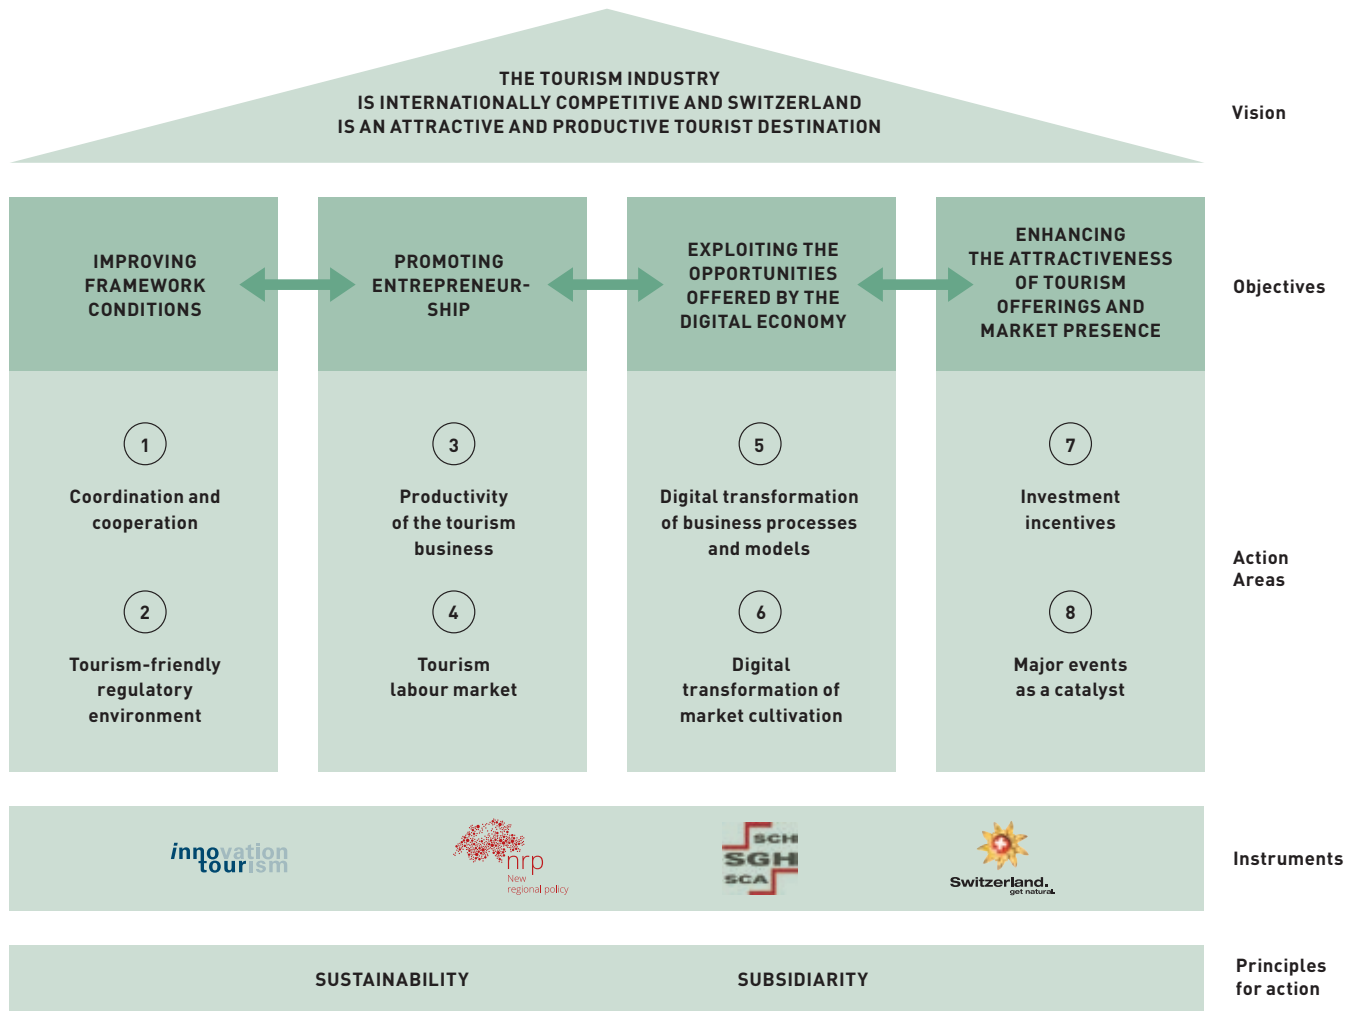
THE TOURISM INDUSTRY
IS INTERNATIONALLY COMPETITIVE AND SWITZERLAND
IS AN ATTRACTIVE AND PRODUCTIVE TOURIST DESTINATION

Vision

IMPROVING FRAMEWORK CONDITIONS

PROMOTING ENTREPRENEUR-SHIP

EXPLOITING THE OPPORTUNITIES OFFERED BY THE DIGITAL ECONOMY

ENHANCING THE ATTRACTIVENESS OF TOURISM OFFERINGS AND MARKET PRESENCE

Objectives

1
Coordination and cooperation

2
Tourism-friendly regulatory environment

3
Productivity of the tourism business

4
Tourism labour market

5
Digital transformation of business processes and models

6
Digital transformation of market cultivation

7
Investment incentives

8
Major events as a catalyst

Action Areas

innovation tourism

nrp New regional policy

SCH SGH SCA

Switzerland. get natural.

Instruments

SUSTAINABILITY

SUBSIDIARITY

Principles for action